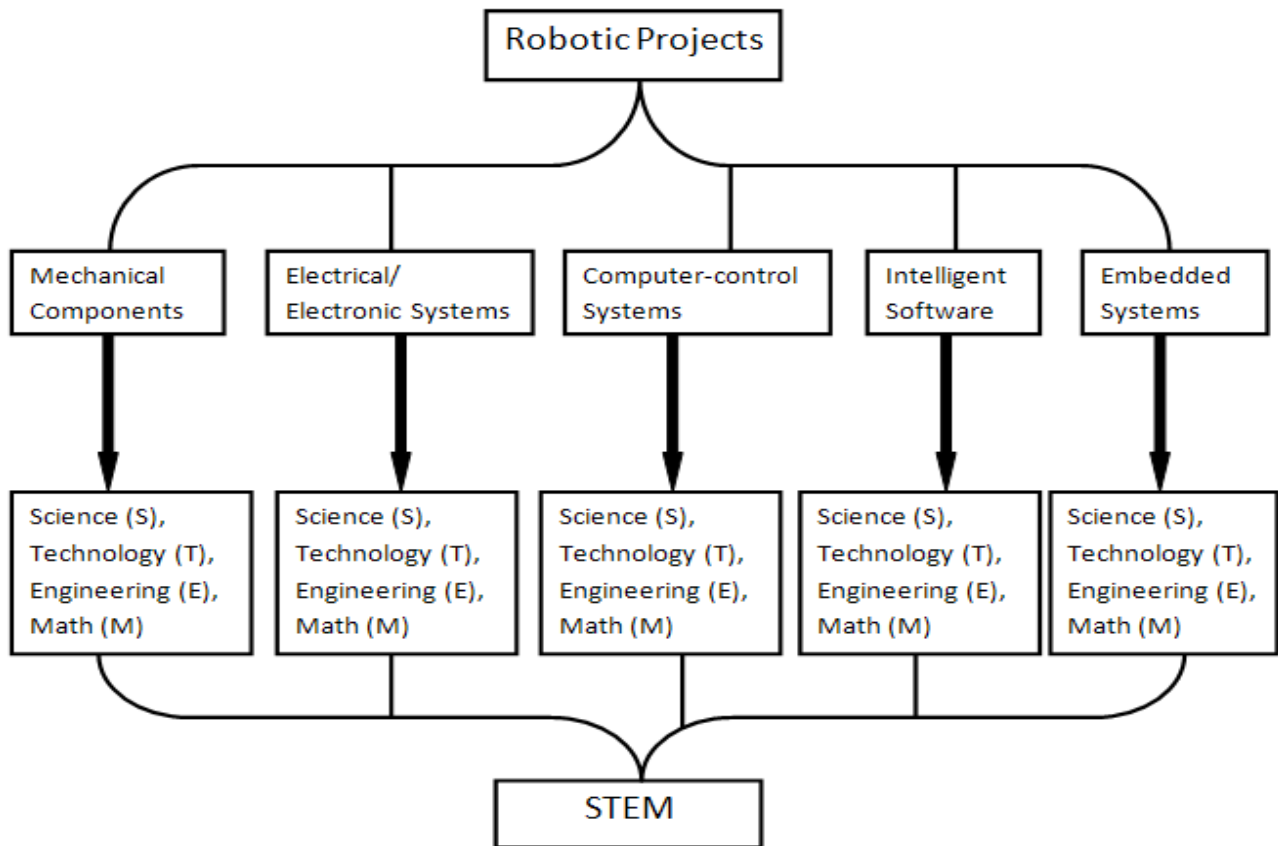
Robotic Projects

Mechanical Components

Electrical/ Electronic Systems

Computer-control Systems

Intelligent Software

Embedded Systems

Science (S), Technology (T), Engineering (E), Math (M)

Science (S), Technology (T), Engineering (E), Math (M)

Science (S), Technology (T), Engineering (E), Math (M)

Science (S), Technology (T), Engineering (E), Math (M)

Science (S), Technology (T), Engineering (E), Math (M)

STEM